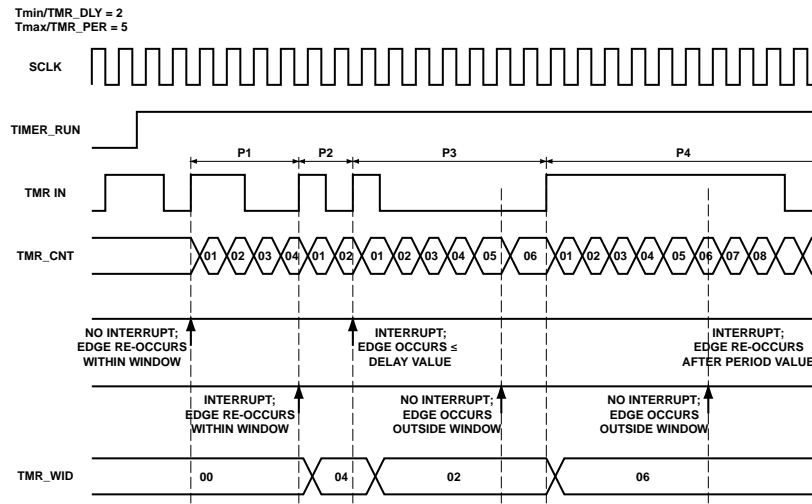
Tmin/TMR_DLY = 2
Tmax/TMR_PER = 5

SCLK

TIMER_RUN

P1 P2 P3 P4

TMR IN

TMR_CNT 01 02 03 04 01 02 01 02 03 04 05 06 01 02 03 04 05 06 07 08

NO INTERRUPT; EDGE RE-OCCURS WITHIN WINDOW

INTERRUPT; EDGE RE-OCCURS WITHIN WINDOW

INTERRUPT; EDGE OCCURS ≤ DELAY VALUE

NO INTERRUPT; EDGE OCCURS OUTSIDE WINDOW

NO INTERRUPT; EDGE OCCURS OUTSIDE WINDOW

INTERRUPT; EDGE RE-OCCURS AFTER PERIOD VALUE

TMR_WID 00 04 02 06